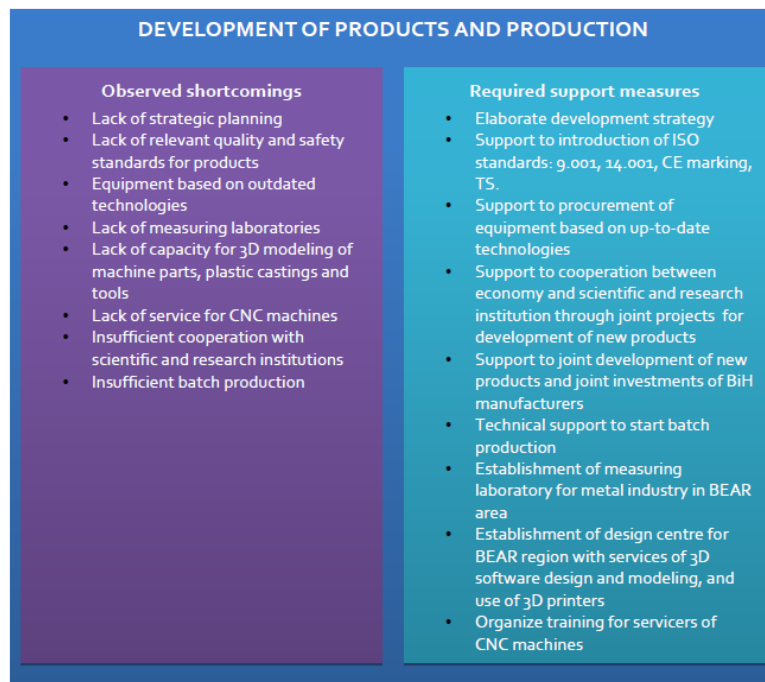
DEVELOPMENT OF PRODUCTS AND PRODUCTION

Observed shortcomings

- Lack of strategic planning
- Lack of relevant quality and safety standards for products
- Equipment based on outdated technologies
- Lack of measuring laboratories
- Lack of capacity for 3D modeling of machine parts, plastic castings and tools
- Lack of service for CNC machines
- Insufficient cooperation with scientific and research institutions
- Insufficient batch production

Required support measures

- Elaborate development strategy
- Support to introduction of ISO standards: 9.001, 14.001, CE marking, TS.
- Support to procurement of equipment based on up-to-date technologies
- Support to cooperation between economy and scientific and research institution through joint projects for development of new products
- Support to joint development of new products and joint investments of BiH manufacturers
- Technical support to start batch production
- Establishment of measuring laboratory for metal industry in BEAR area
- Establishment of design centre for BEAR region with services of 3D software design and modeling, and use of 3D printers
- Organize training for servicers of CNC machines